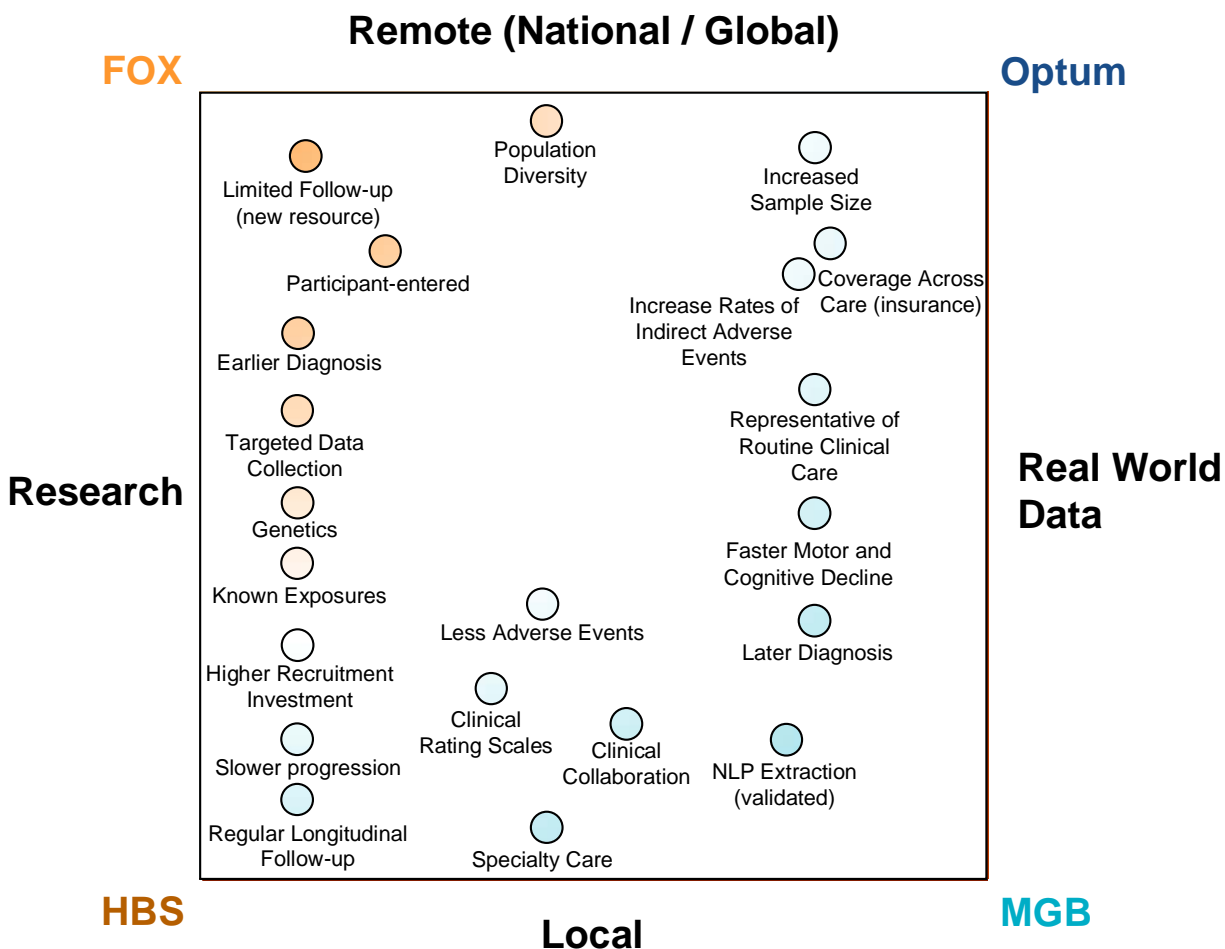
Remote (National / Global)

FOX

Optum

Population Diversity

Limited Follow-up (new resource)

Increased Sample Size

Participant-entered

Coverage Across Care (insurance)

Increase Rates of Indirect Adverse Events

Earlier Diagnosis

Representative of Routine Clinical Care

Targeted Data Collection

Research

Real World Data

Genetics

Faster Motor and Cognitive Decline

Known Exposures

Less Adverse Events

Later Diagnosis

Higher Recruitment Investment

Clinical Rating Scales

Clinical Collaboration

NLP Extraction (validated)

Slower progression

Regular Longitudinal Follow-up

Specialty Care

HBS

Local

MGB